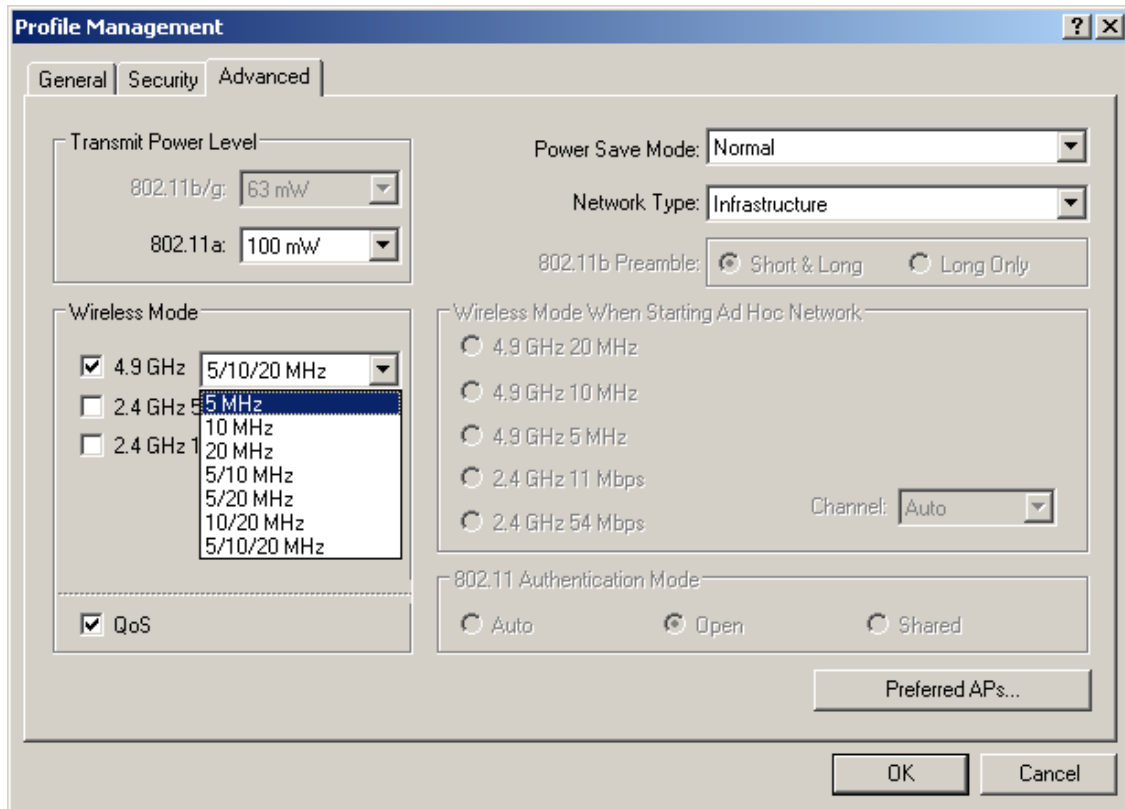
Profile Management

?
X

General
Security
Advanced

Transmit Power Level

802.11b/g: 63 mW

802.11a: 100 mW

Power Save Mode: Normal

Network Type: Infrastructure

802.11b Preamble: Short & Long Long Only

Wireless Mode

4.9 GHz 5/10/20 MHz

2.4 GHz 5

2.4 GHz 1

5 MHz
10 MHz
20 MHz
5/10 MHz
5/20 MHz
10/20 MHz
5/10/20 MHz

Wireless Mode When Starting Ad Hoc Network

4.9 GHz 20 MHz

4.9 GHz 10 MHz

4.9 GHz 5 MHz

2.4 GHz 11 Mbps

2.4 GHz 54 Mbps

Channel: Auto

802.11 Authentication Mode

Auto Open Shared

QoS

Preferred APs...

OK

Cancel